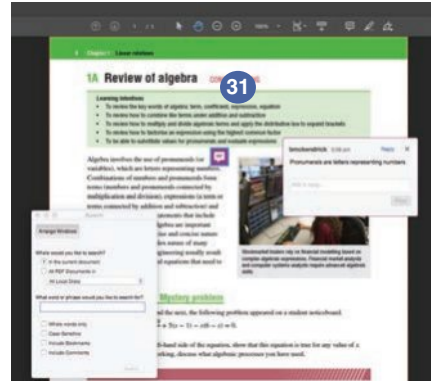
Chapter 1 Linear relations

1A Review of algebra

31

Learning intentions
• To review the key words of algebra: term, coefficient, expression, equation
• To review how to combine like terms under addition and subtraction
• To review how to multiply and divide algebraic terms and apply the distributive law to expand brackets
• To review how to factorise an expression using the highest common factor
• To be able to substitute values for pronumerals and evaluate expressions

Algebra involves the use of pronumerals (or variables), which are letters representing numbers. Combinations of numbers and pronumerals form terms (numbers and pronumerals connected by multiplication and division), expressions (a term or terms connected by addition and subtraction) and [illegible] statements that include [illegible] algebra are important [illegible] and concise names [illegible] nature of many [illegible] engineering usually result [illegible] of equations that need to

bmcdonaldrick
Pronumerals are letters representing numbers

Reply

Add a reply...

Reply

Arrange Windows

Where would you like to search?
In the current document
All PDF Documents in
My Local Disks

What word or phrase would you like to search for?

Whole words only
Case-Sensitive
Include Bookmarks
Include Comments

Search

Structural truss rely on financial modelling based on complex algebraic expressions. Financial market analysts and computer systems analysts require advanced algebraic skills.

Mystery problem

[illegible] the following problem appeared on a student noticeboard.

$+ 7(x - 1) = x(8 - x) + 6$.

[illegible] hand side of the equation, show that this equation is true for any value of x. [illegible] working, discuss what algebraic processes you have used.